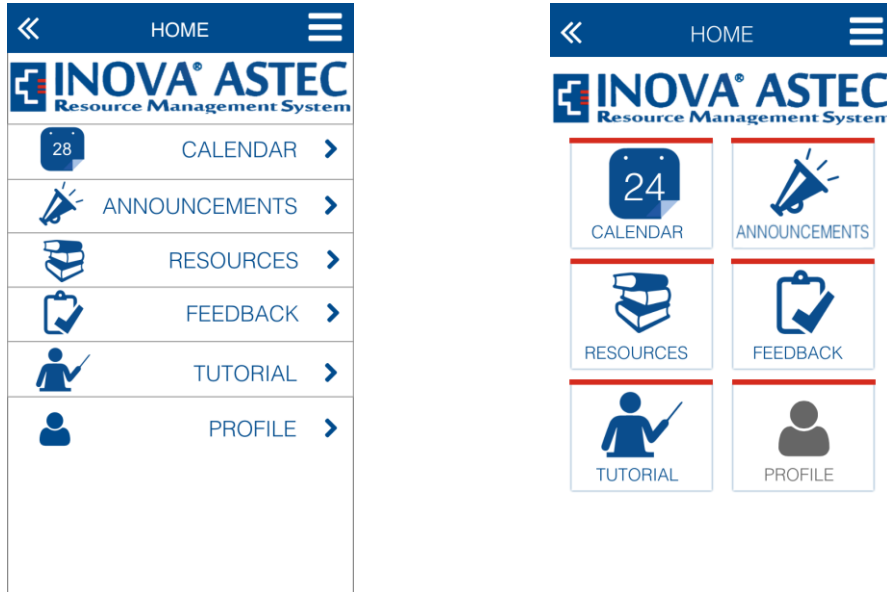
HOME

INOVA® ASTEC
Resource Management System

28
CALENDAR

ANNOUNCEMENTS

RESOURCES

FEEDBACK

TUTORIAL

PROFILE

HOME

INOVA® ASTEC
Resource Management System

24
CALENDAR

ANNOUNCEMENTS

RESOURCES

FEEDBACK

TUTORIAL

PROFILE